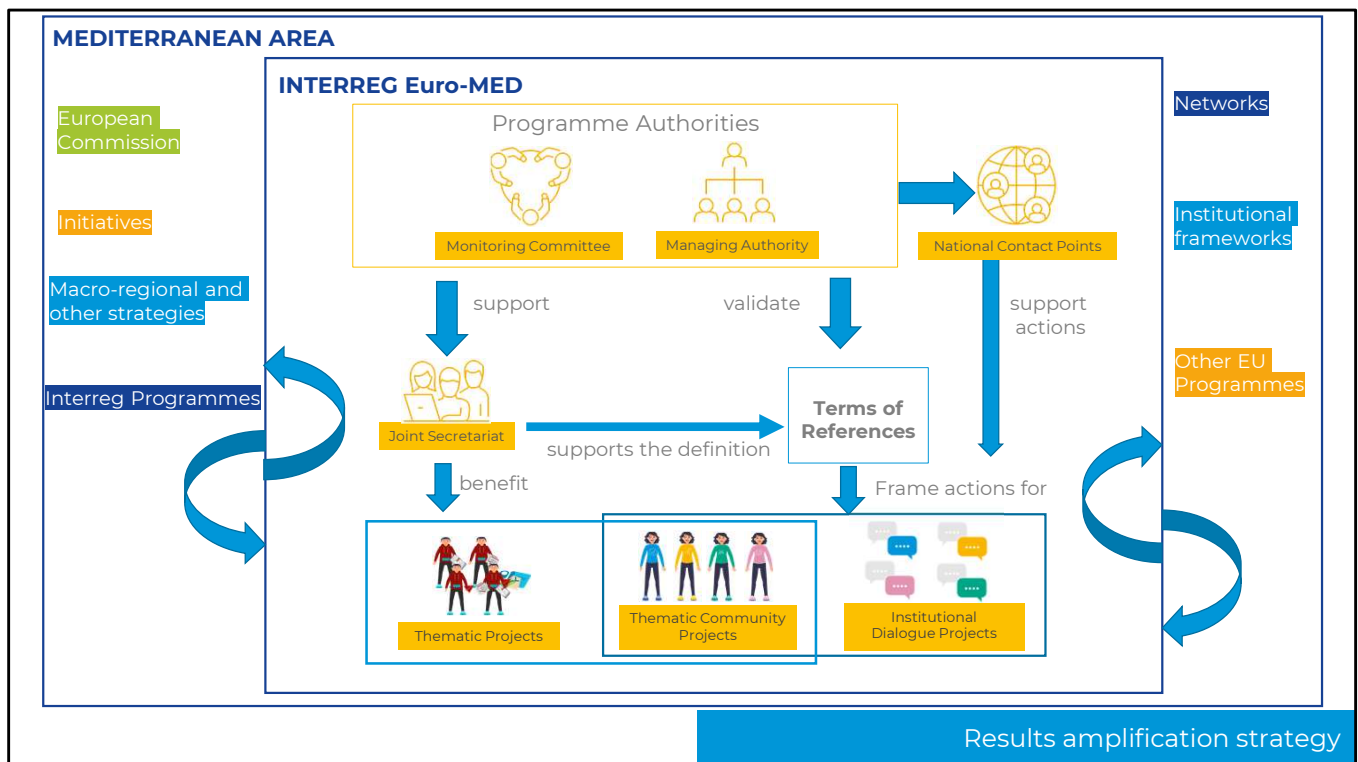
MEDITERRANEAN AREA

European Commission

Initiatives

Macro-regional and other strategies

Interreg Programmes

INTERREG Euro-MED

Programme Authorities

Monitoring Committee

Managing Authority

National Contact Points

support

validate

support actions

Joint Secretariat

supports the definition

Terms of References

benefit

Frame actions for

Thematic Projects

Thematic Community Projects

Institutional Dialogue Projects

Networks

Institutional frameworks

Other EU Programmes

Results amplification strategy